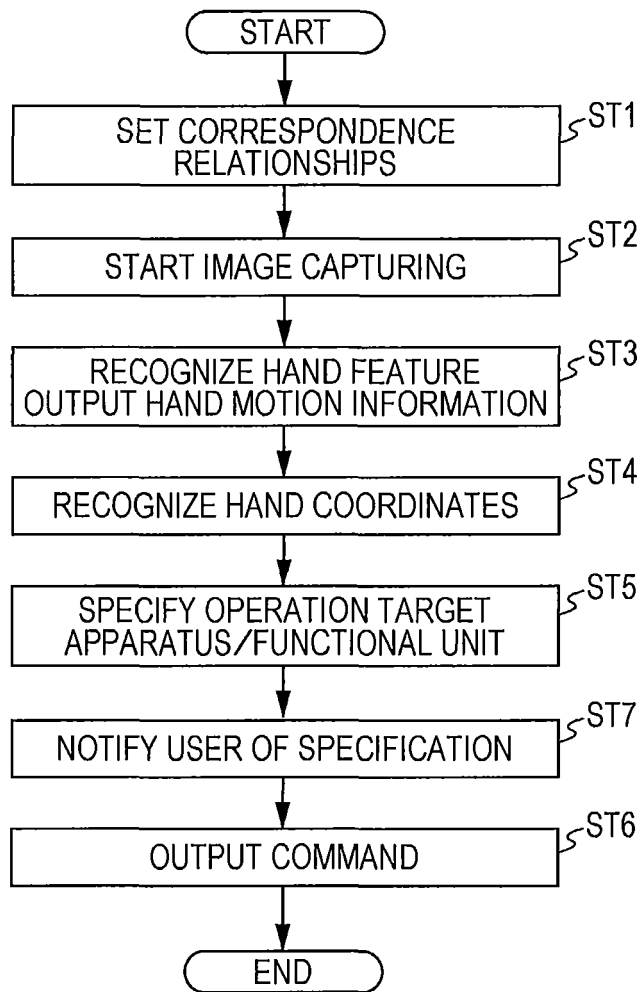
START

SET CORRESPONDENCE RELATIONSHIPS

ST1

START IMAGE CAPTURING

ST2

RECOGNIZE HAND FEATURE
OUTPUT HAND MOTION INFORMATION

ST3

RECOGNIZE HAND COORDINATES

ST4

SPECIFY OPERATION TARGET APPARATUS/FUNCTIONAL UNIT

ST5

NOTIFY USER OF SPECIFICATION

ST7

OUTPUT COMMAND

ST6

END